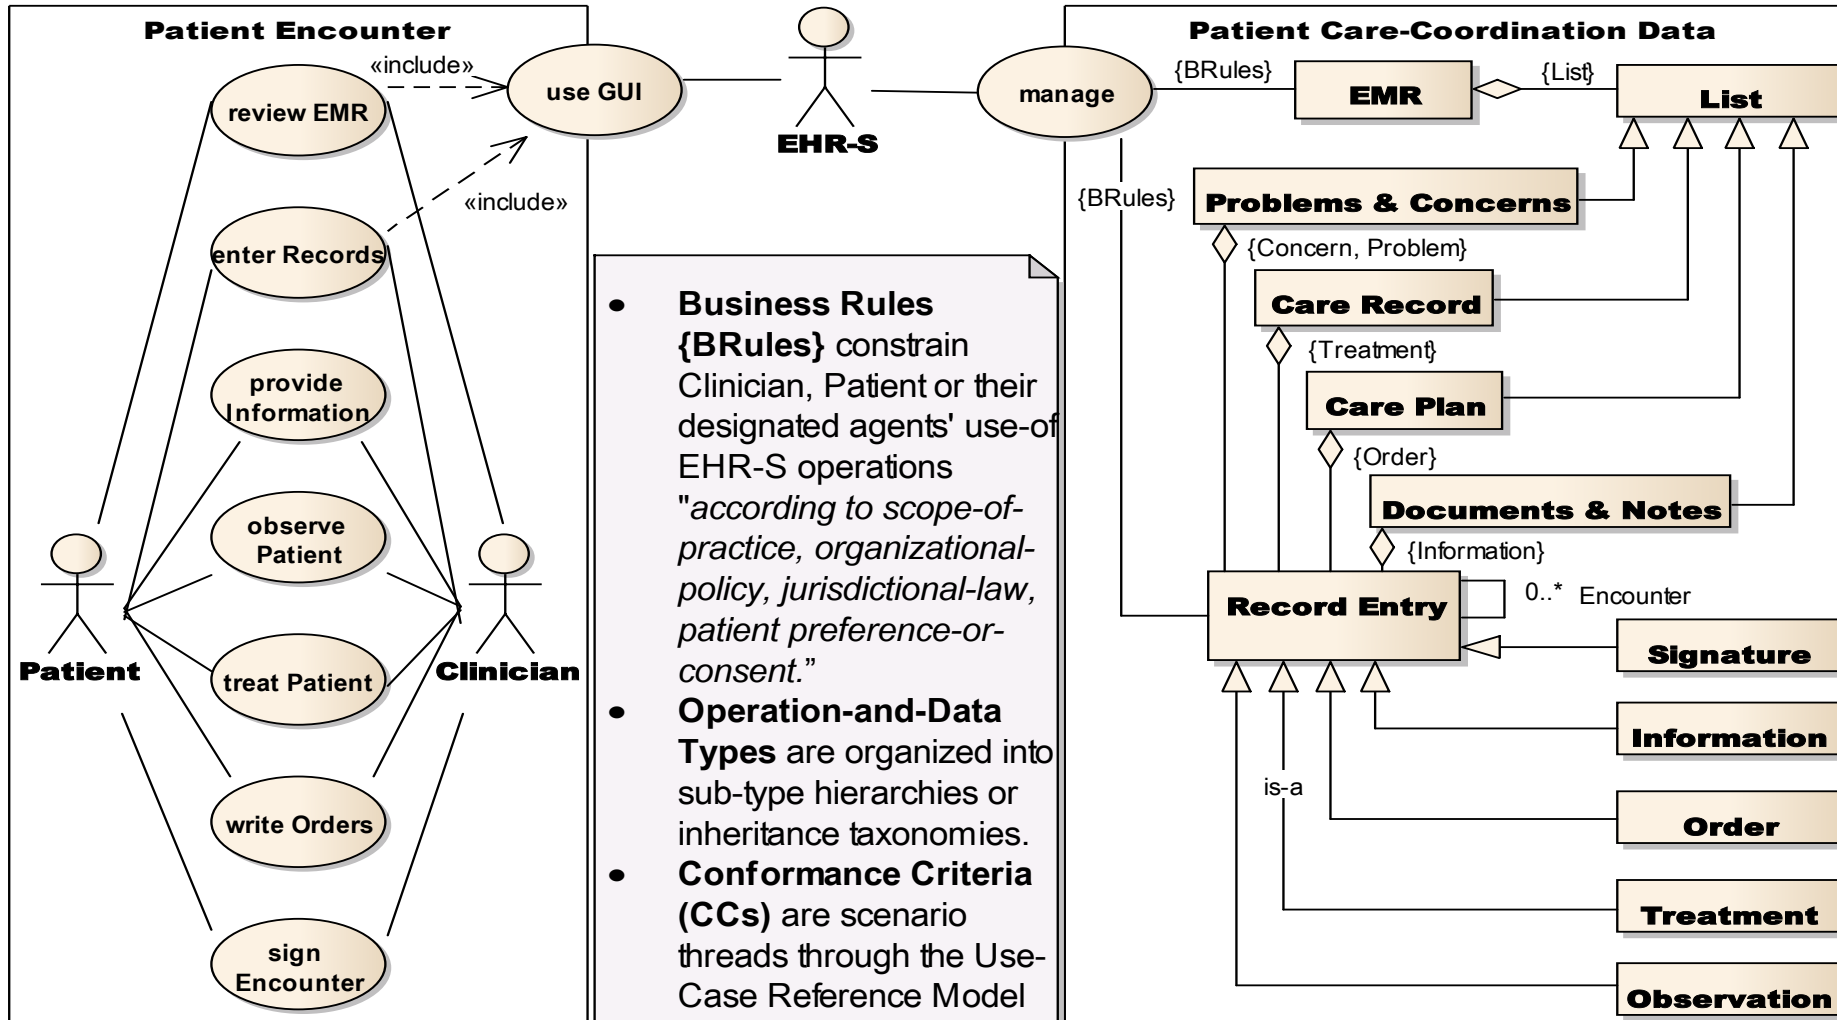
Patient Encounter

«include»

review EMR

use GUI

«include»

enter Records

provide Information

observe Patient

treat Patient

write Orders

sign Encounter

Patient

Clinician

EHR-S

manage

- **Business Rules {BRules}** constrain Clinician, Patient or their designated agents' use-of EHR-S operations "*according to scope-of-practice, organizational-policy, jurisdictional-law, patient preference-or-consent.*"
- **Operation-and-Data Types** are organized into sub-type hierarchies or inheritance taxonomies.
- **Conformance Criteria (CCs)** are scenario threads through the Use-Case Reference Model

Patient Care-Coordination Data

{BRules}

EMR

{List}

List

{BRules}

Problems & Concerns

{Concern, Problem}

Care Record

{Treatment}

Care Plan

{Order}

Documents & Notes

{Information}

Record Entry

0..* Encounter

Signature

Information

is-a

Order

Treatment

Observation